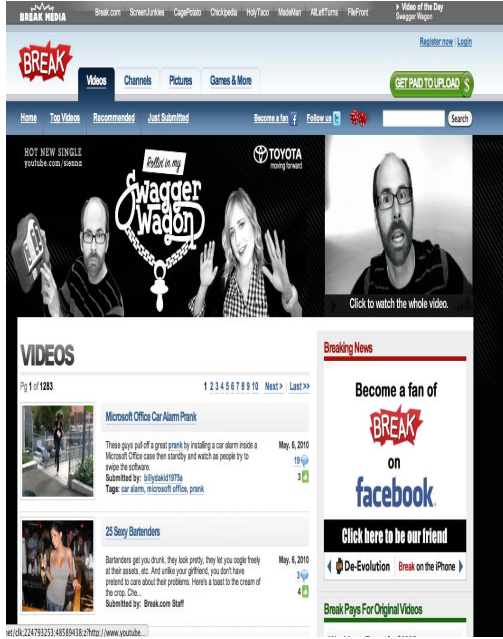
BREAK MEDIA Break.com ScreenJunkies CagePotato Chickipedia HolyTaco MadeMan AllLeftTurns FileFront ▸ Video of the Day Swagger Wagon

Register now | Login

BREAK

Videos Channels Pictures Games & More

GET PAID TO UPLOAD $

Home Top Videos Recommended Just Submitted Become a fan f Follow us Search

HOT NEW SINGLE youtube.com/sienna

Rollin' in my Swagger Wagon

TOYOTA moving forward

Click to watch the whole video.

VIDEOS

Pg 1 of 1283 1 2 3 4 5 6 7 8 9 10 Next > Last >>

Microsoft Office Car Alarm Prank

These guys pull off a great prank by installing a car alarm inside a Microsoft Office case then standby and watch as people try to swipe the software.
Submitted by: billydakid1975s
Tags: car alarm, microsoft office, prank

May. 6, 2010
19
3

25 Sexy Bartenders

Bartenders get you drunk, they look pretty, they let you oogle freely at their assets, etc. And unlike your girlfriend, you don't have pretend to care about their problems. Here's a toast to the cream of the crop. Che...
Submitted by: Break.com Staff

May. 6, 2010
3
4

Breaking News

Become a fan of BREAK on facebook.

Click here to be our friend

De-Evolution Break on the iPhone

Break Pays For Original Videos

net/clk;224793253;48589438;z?http://www.youtube...